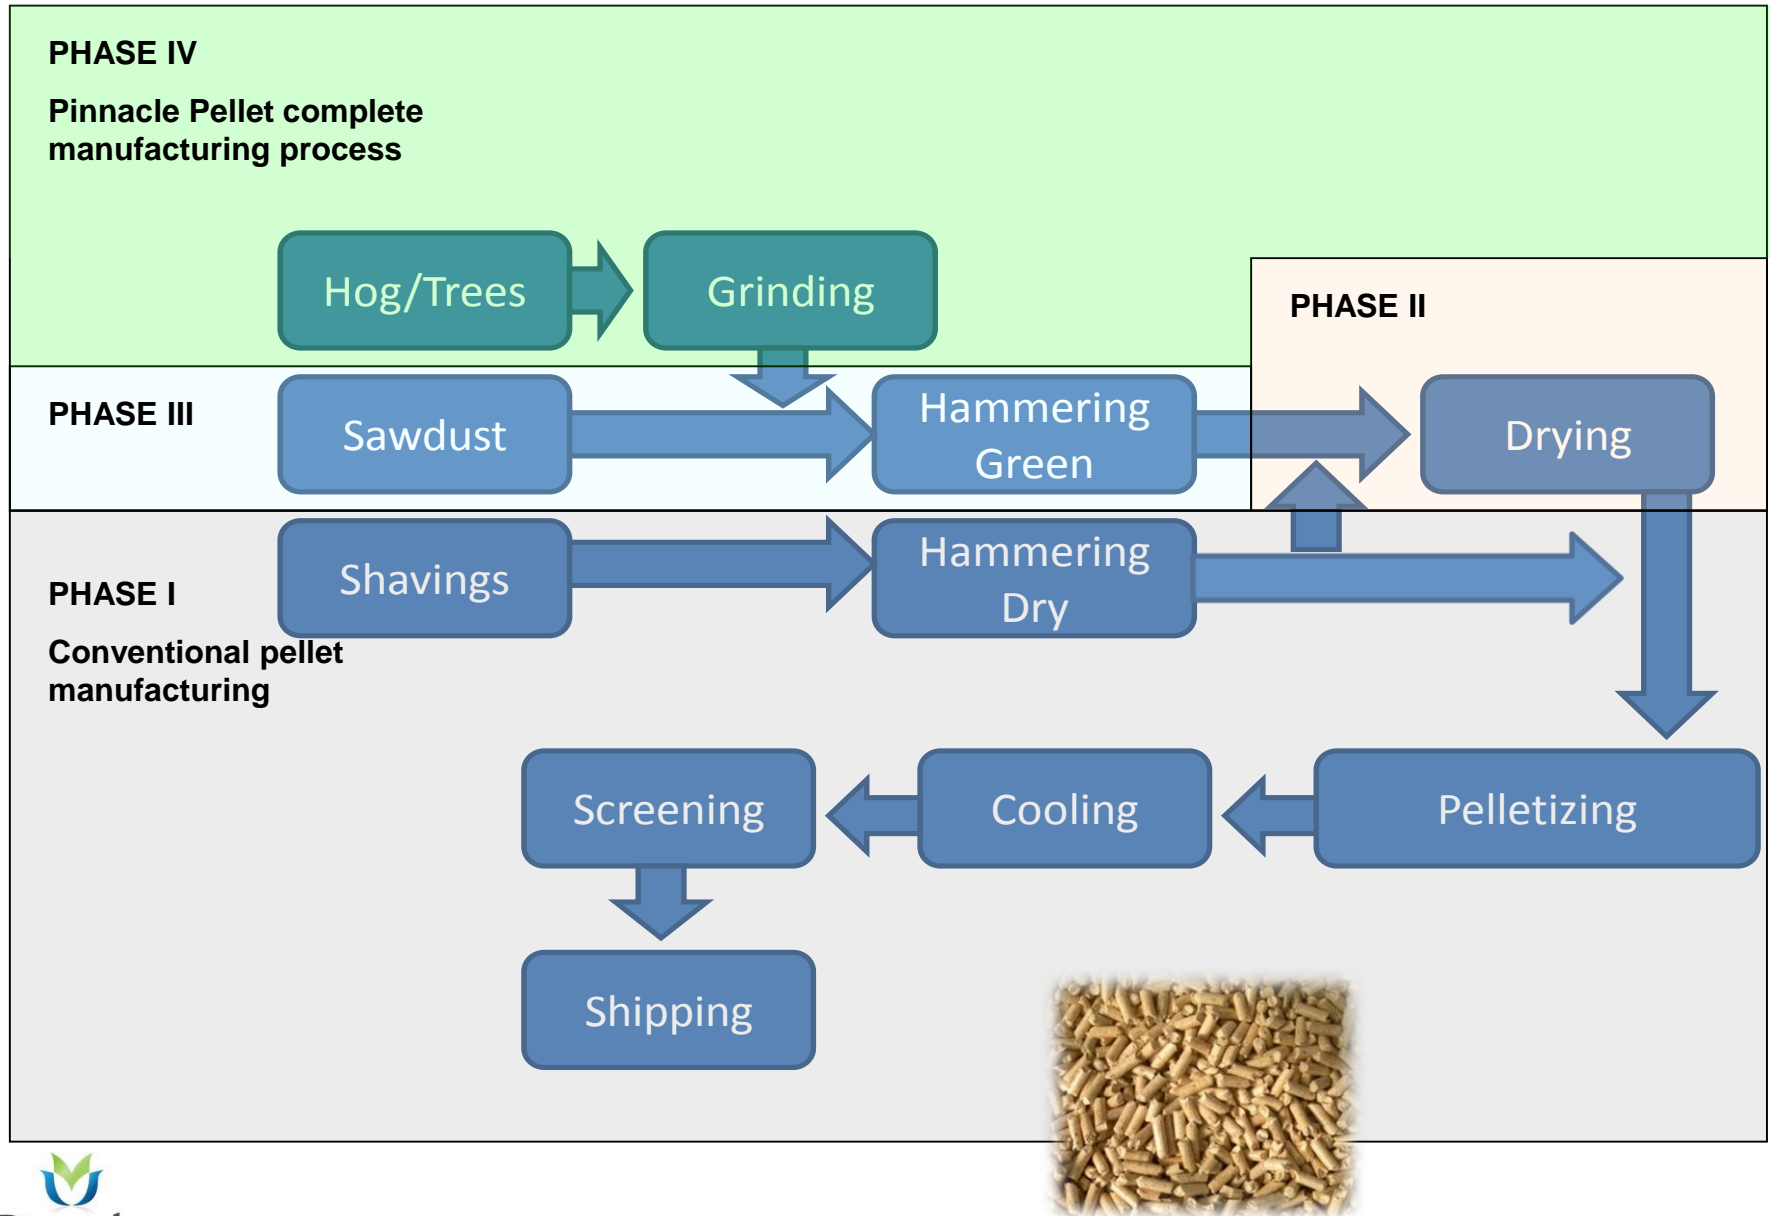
PHASE IV

Pinnacle Pellet complete manufacturing process

Hog/Trees

Grinding

PHASE II

PHASE III

Sawdust

Hammering Green

Drying

Shavings

Hammering Dry

PHASE I

Conventional pellet manufacturing

Screening

Cooling

Pelletizing

Shipping